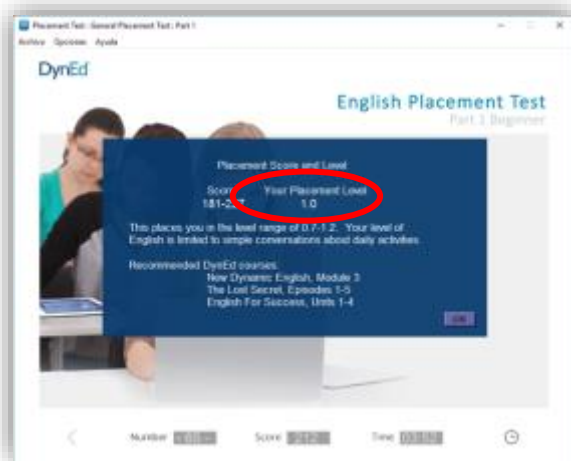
Placement Test - General Placement Test: Part 1
Archivo Opciones Ayuda

DynEd

English Placement Test
Part 1 Beginner

Placement Score and Level

Score
181-2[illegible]

Your Placement Level
1.0

This places you in the level range of 0.7-1.2. Your level of English is limited to simple conversations about daily activities.

Recommended DynEd courses:
New Dynamic English, Module 3
The Lost Secret, Episodes 1-5
English For Success, Units 1-4

OK

Number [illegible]
Score 212
Time 03:52